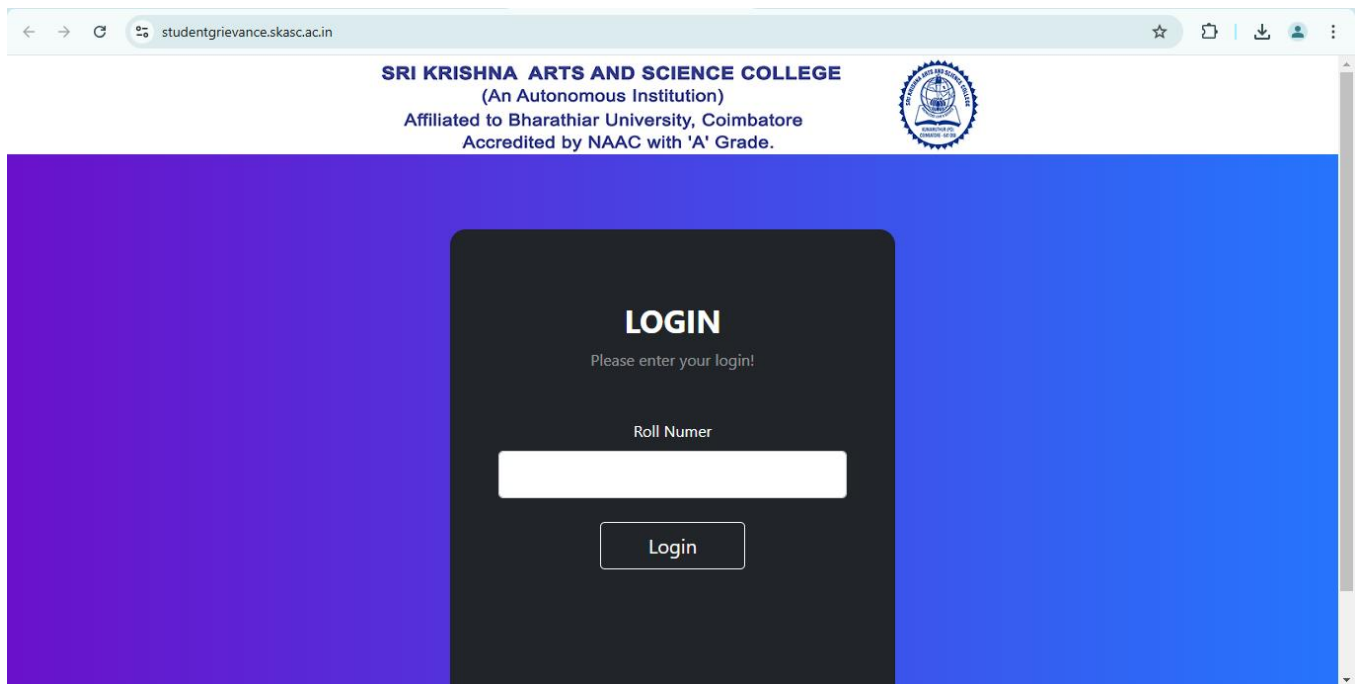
studentgrievance.skasc.ac.in

SRI KRISHNA ARTS AND SCIENCE COLLEGE
(An Autonomous Institution)
Affiliated to Bharathiar University, Coimbatore
Accredited by NAAC with 'A' Grade.

LOGIN

Please enter your login!

Roll Numer

Login